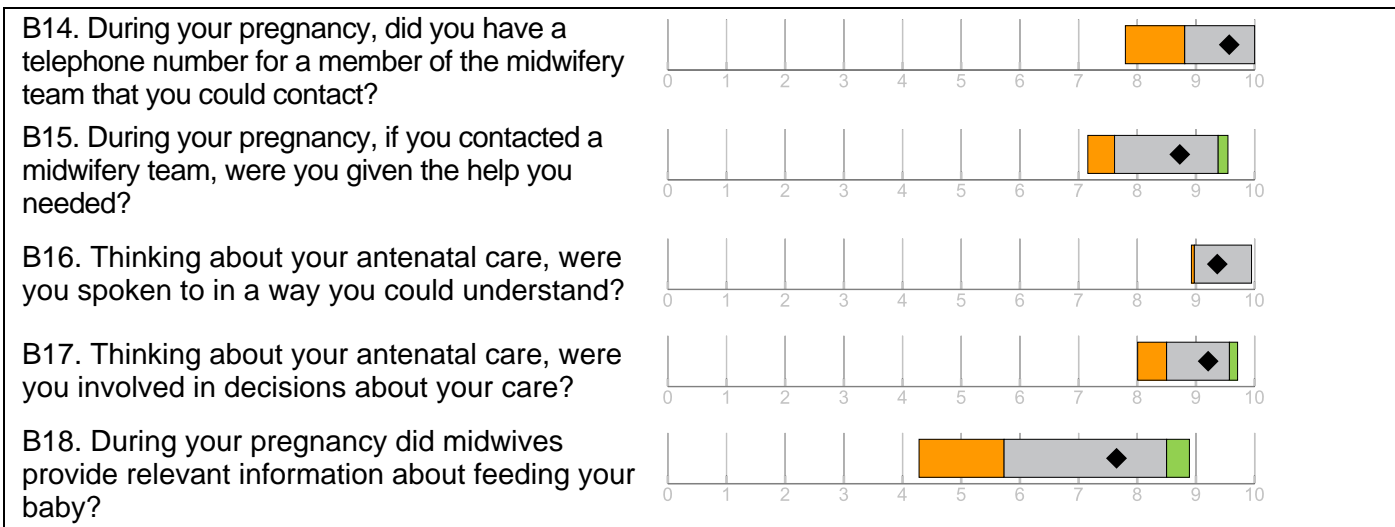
B14. During your pregnancy, did you have a telephone number for a member of the midwifery team that you could contact?

0 1 2 3 4 5 6 7 8 9 10

B15. During your pregnancy, if you contacted a midwifery team, were you given the help you needed?

0 1 2 3 4 5 6 7 8 9 10

B16. Thinking about your antenatal care, were you spoken to in a way you could understand?

0 1 2 3 4 5 6 7 8 9 10

B17. Thinking about your antenatal care, were you involved in decisions about your care?

0 1 2 3 4 5 6 7 8 9 10

B18. During your pregnancy did midwives provide relevant information about feeding your baby?

0 1 2 3 4 5 6 7 8 9 10